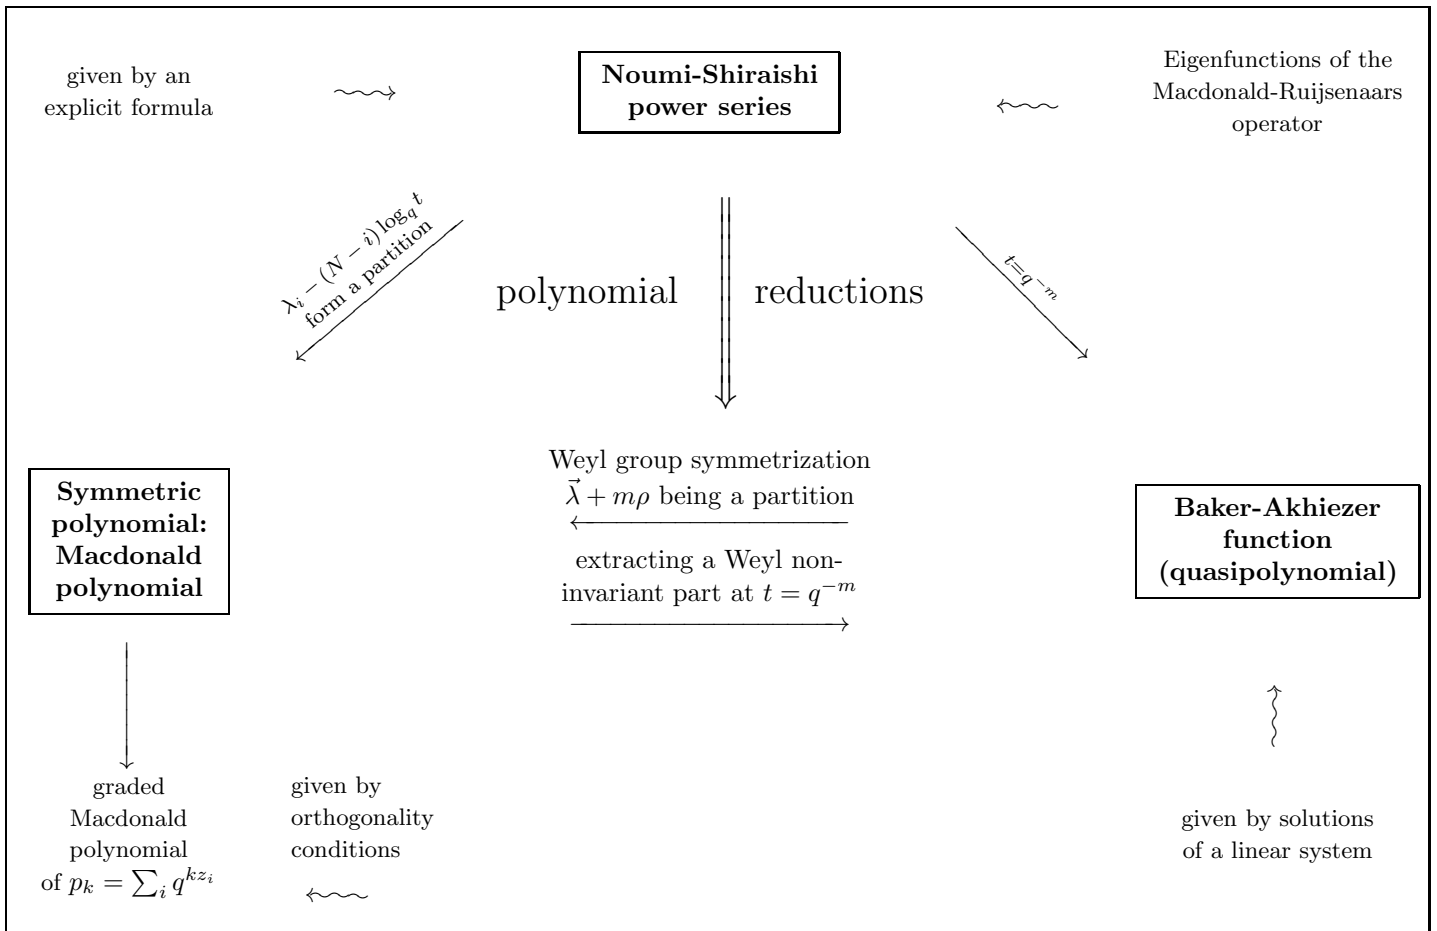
given by an explicit formula

**Noumi-Shiraishi power series**

Eigenfunctions of the Macdonald-Ruijsenaars operator

$\lambda_i-(N-i)\log_q t$ form a partition

polynomial

reductions

$t=q^{-m}$

Weyl group symmetrization
$\vec{\lambda}+m\rho$ being a partition

extracting a Weyl non-invariant part at $t=q^{-m}$

**Symmetric polynomial: Macdonald polynomial**

**Baker-Akhiezer function (quasipolynomial)**

graded Macdonald polynomial of $p_k=\sum_i q^{kz_i}$

given by orthogonality conditions

given by solutions of a linear system